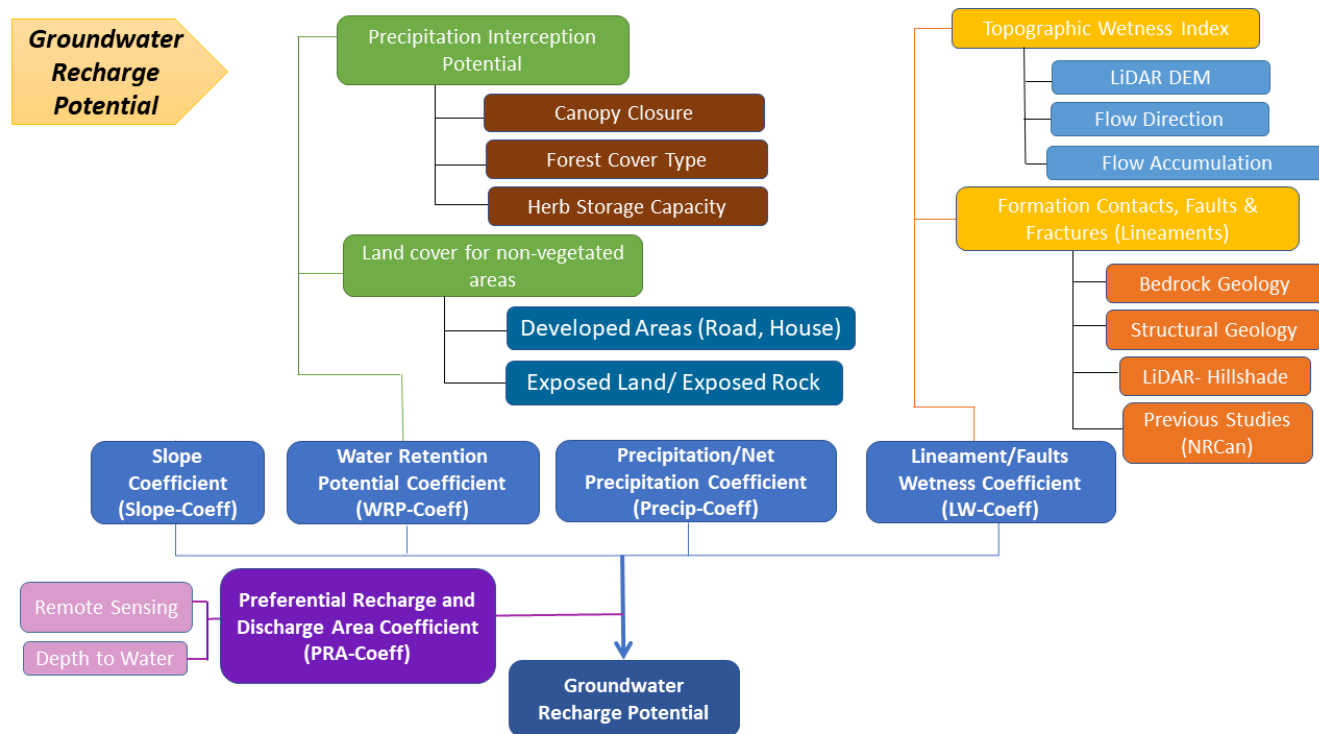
Groundwater Recharge Potential

Precipitation Interception Potential

Canopy Closure

Forest Cover Type

Herb Storage Capacity

Land cover for non-vegetated areas

Developed Areas (Road, House)

Exposed Land/ Exposed Rock

Topographic Wetness Index

LiDAR DEM

Flow Direction

Flow Accumulation

Formation Contacts, Faults & Fractures (Lineaments)

Bedrock Geology

Structural Geology

LiDAR- Hillshade

Previous Studies (NRCan)

Slope Coefficient (Slope-Coeff)

Water Retention Potential Coefficient (WRP-Coeff)

Precipitation/Net Precipitation Coefficient (Precip-Coeff)

Lineament/Faults Wetness Coefficient (LW-Coeff)

Remote Sensing

Depth to Water

Preferential Recharge and Discharge Area Coefficient (PRA-Coeff)

Groundwater Recharge Potential